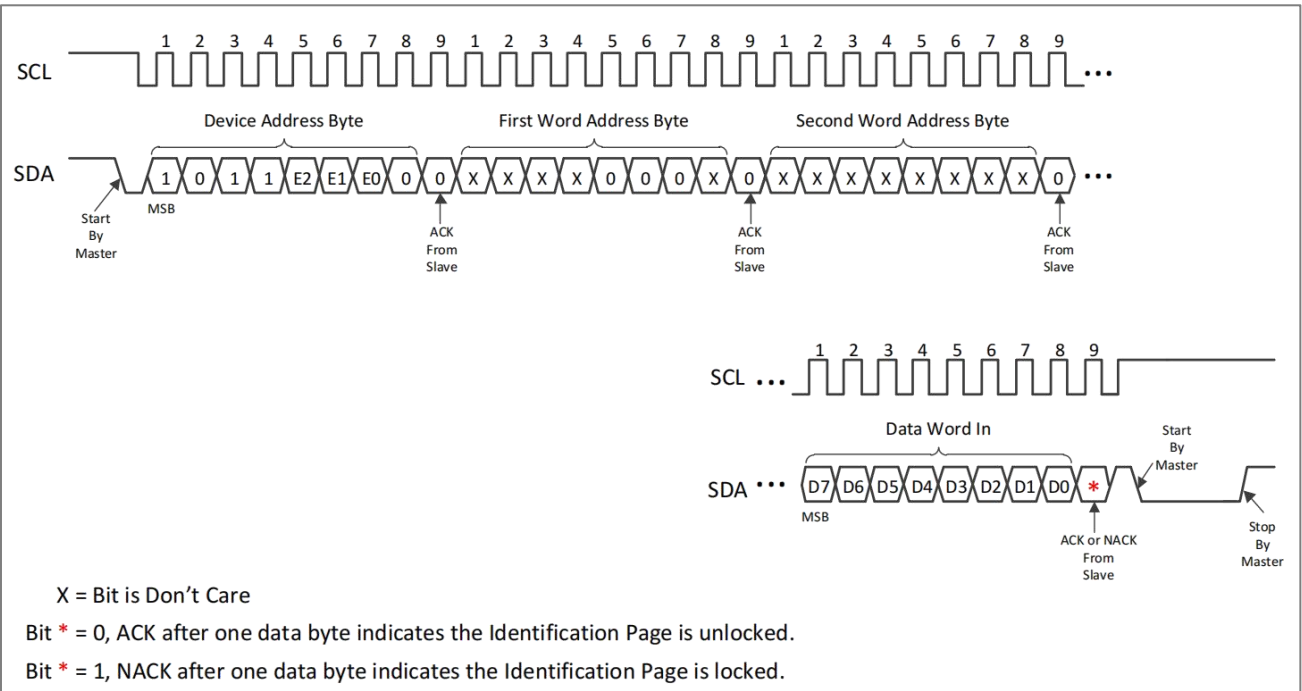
SCL
1 2 3 4 5 6 7 8 9 1 2 3 4 5 6 7 8 9 1 2 3 4 5 6 7 8 9 ...

Device Address Byte
First Word Address Byte
Second Word Address Byte

SDA
1 0 1 1 E2 E1 E0 0 0 X X X X 0 0 0 X 0 X X X X X X X X 0 ...

Start By Master
MSB
ACK From Slave
ACK From Slave
ACK From Slave

SCL ...
1 2 3 4 5 6 7 8 9

Data Word In

SDA ...
D7 D6 D5 D4 D3 D2 D1 D0 *

MSB
ACK or NACK From Slave
Start By Master
Stop By Master

X = Bit is Don’t Care

Bit * = 0, ACK after one data byte indicates the Identification Page is unlocked.

Bit * = 1, NACK after one data byte indicates the Identification Page is locked.